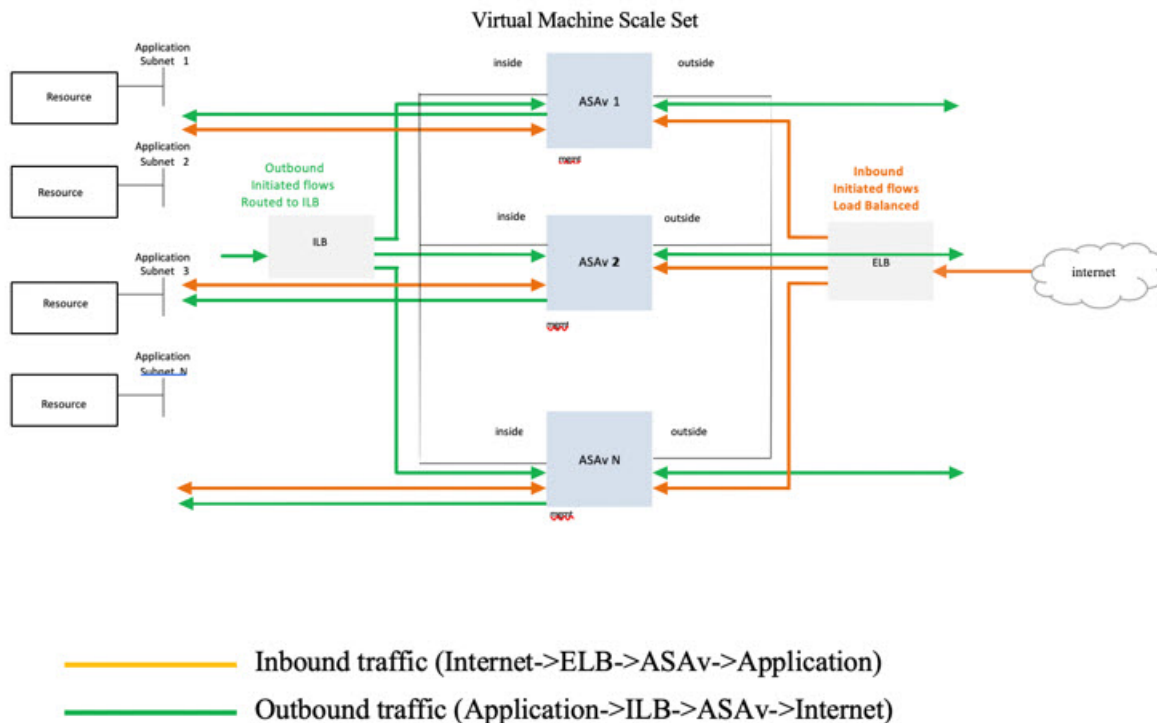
Virtual Machine Scale Set

Application Subnet 1

Resource

Application Subnet 2

Resource

Application Subnet 3

Resource

Application Subnet N

Resource

Outbound Initiated flows Routed to ILB

ILB

inside

ASAv 1

outside

mgmt

inside

ASAv 2

outside

mgmt

inside

ASAv N

outside

mgmt

Inbound Initiated flows Load Balanced

ELB

internet

Inbound traffic (Internet->ELB->ASAv->Application)

Outbound traffic (Application->ILB->ASAv->Internet)